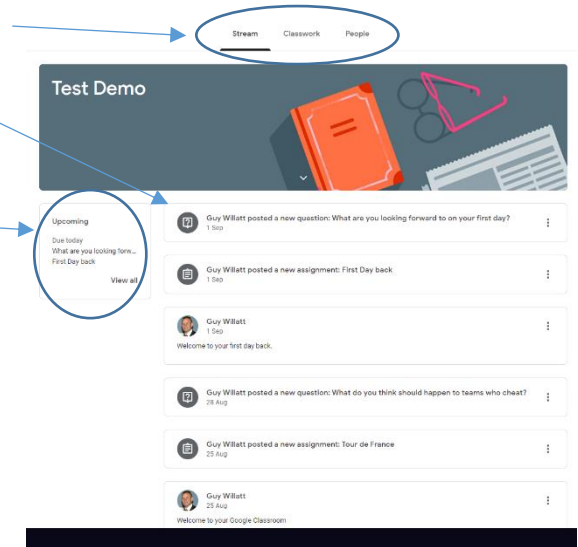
Stream Classwork People

Test Demo

Upcoming

Due today
What are you looking forw...
First Day back

View all

Guy Willatt posted a new question: What are you looking forward to on your first day?
1 Sep

Guy Willatt posted a new assignment: First Day back
1 Sep

Guy Willatt
1 Sep
Welcome to your first day back.

Guy Willatt posted a new question: What do you think should happen to teams who cheat?
28 Aug

Guy Willatt posted a new assignment: Tour de France
25 Aug

Guy Willatt
25 Aug
Welcome to your Google Classroom